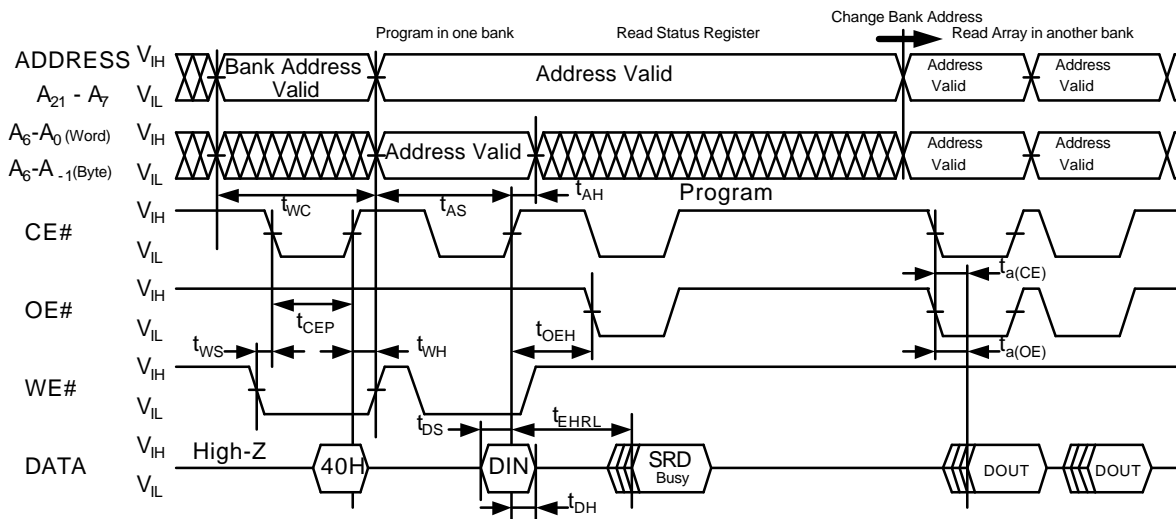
Program in one bank

Read Status Register

Change Bank Address

Read Array in another bank

ADDRESS $A_{21}$ - $A_7$

$V_{IH}$

$V_{IL}$

Bank Address Valid

Address Valid

Address Valid

Address Valid

$A_6$-$A_0$ (Word)

$A_6$-$A_{-1}$(Byte)

$V_{IH}$

$V_{IL}$

Address Valid

Address Valid

Address Valid

$t_{WC}$

$t_{AS}$

$t_{AH}$

Program

CE#

$V_{IH}$

$V_{IL}$

$t_{a(CE)}$

OE#

$V_{IH}$

$V_{IL}$

$t_{CEP}$

$t_{OEH}$

$t_{WS}$

$t_{WH}$

$t_{a(OE)}$

WE#

$V_{IH}$

$V_{IL}$

$t_{DS}$

$t_{EHRL}$

DATA

$V_{IH}$

$V_{IL}$

High-Z

40H

DIN

SRD Busy

DOUT

DOUT

$t_{DH}$